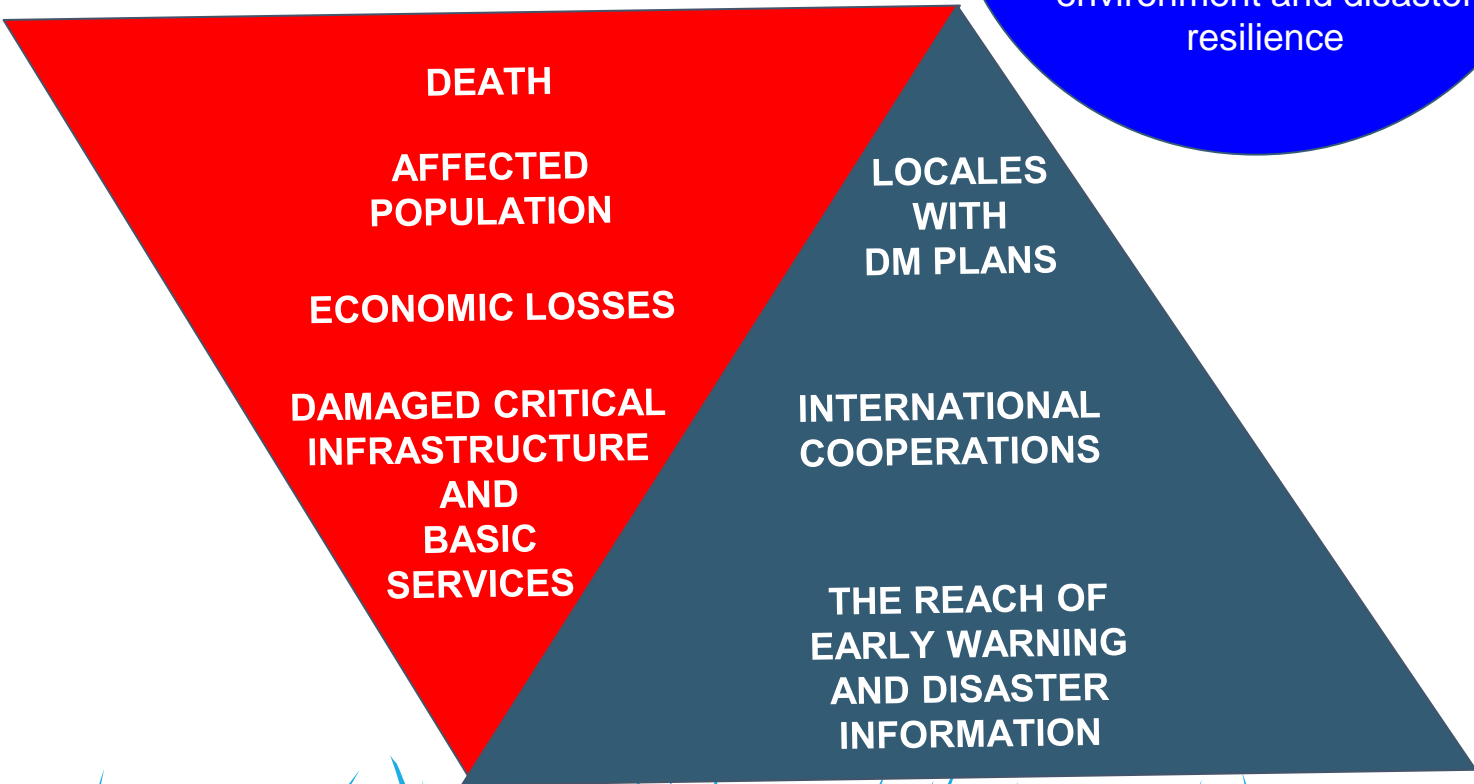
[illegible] environment and disaster resilience

DEATH

AFFECTED POPULATION

ECONOMIC LOSSES

DAMAGED CRITICAL INFRASTRUCTURE AND BASIC SERVICES

LOCALES WITH DM PLANS

INTERNATIONAL COOPERATIONS

THE REACH OF EARLY WARNING AND DISASTER INFORMATION